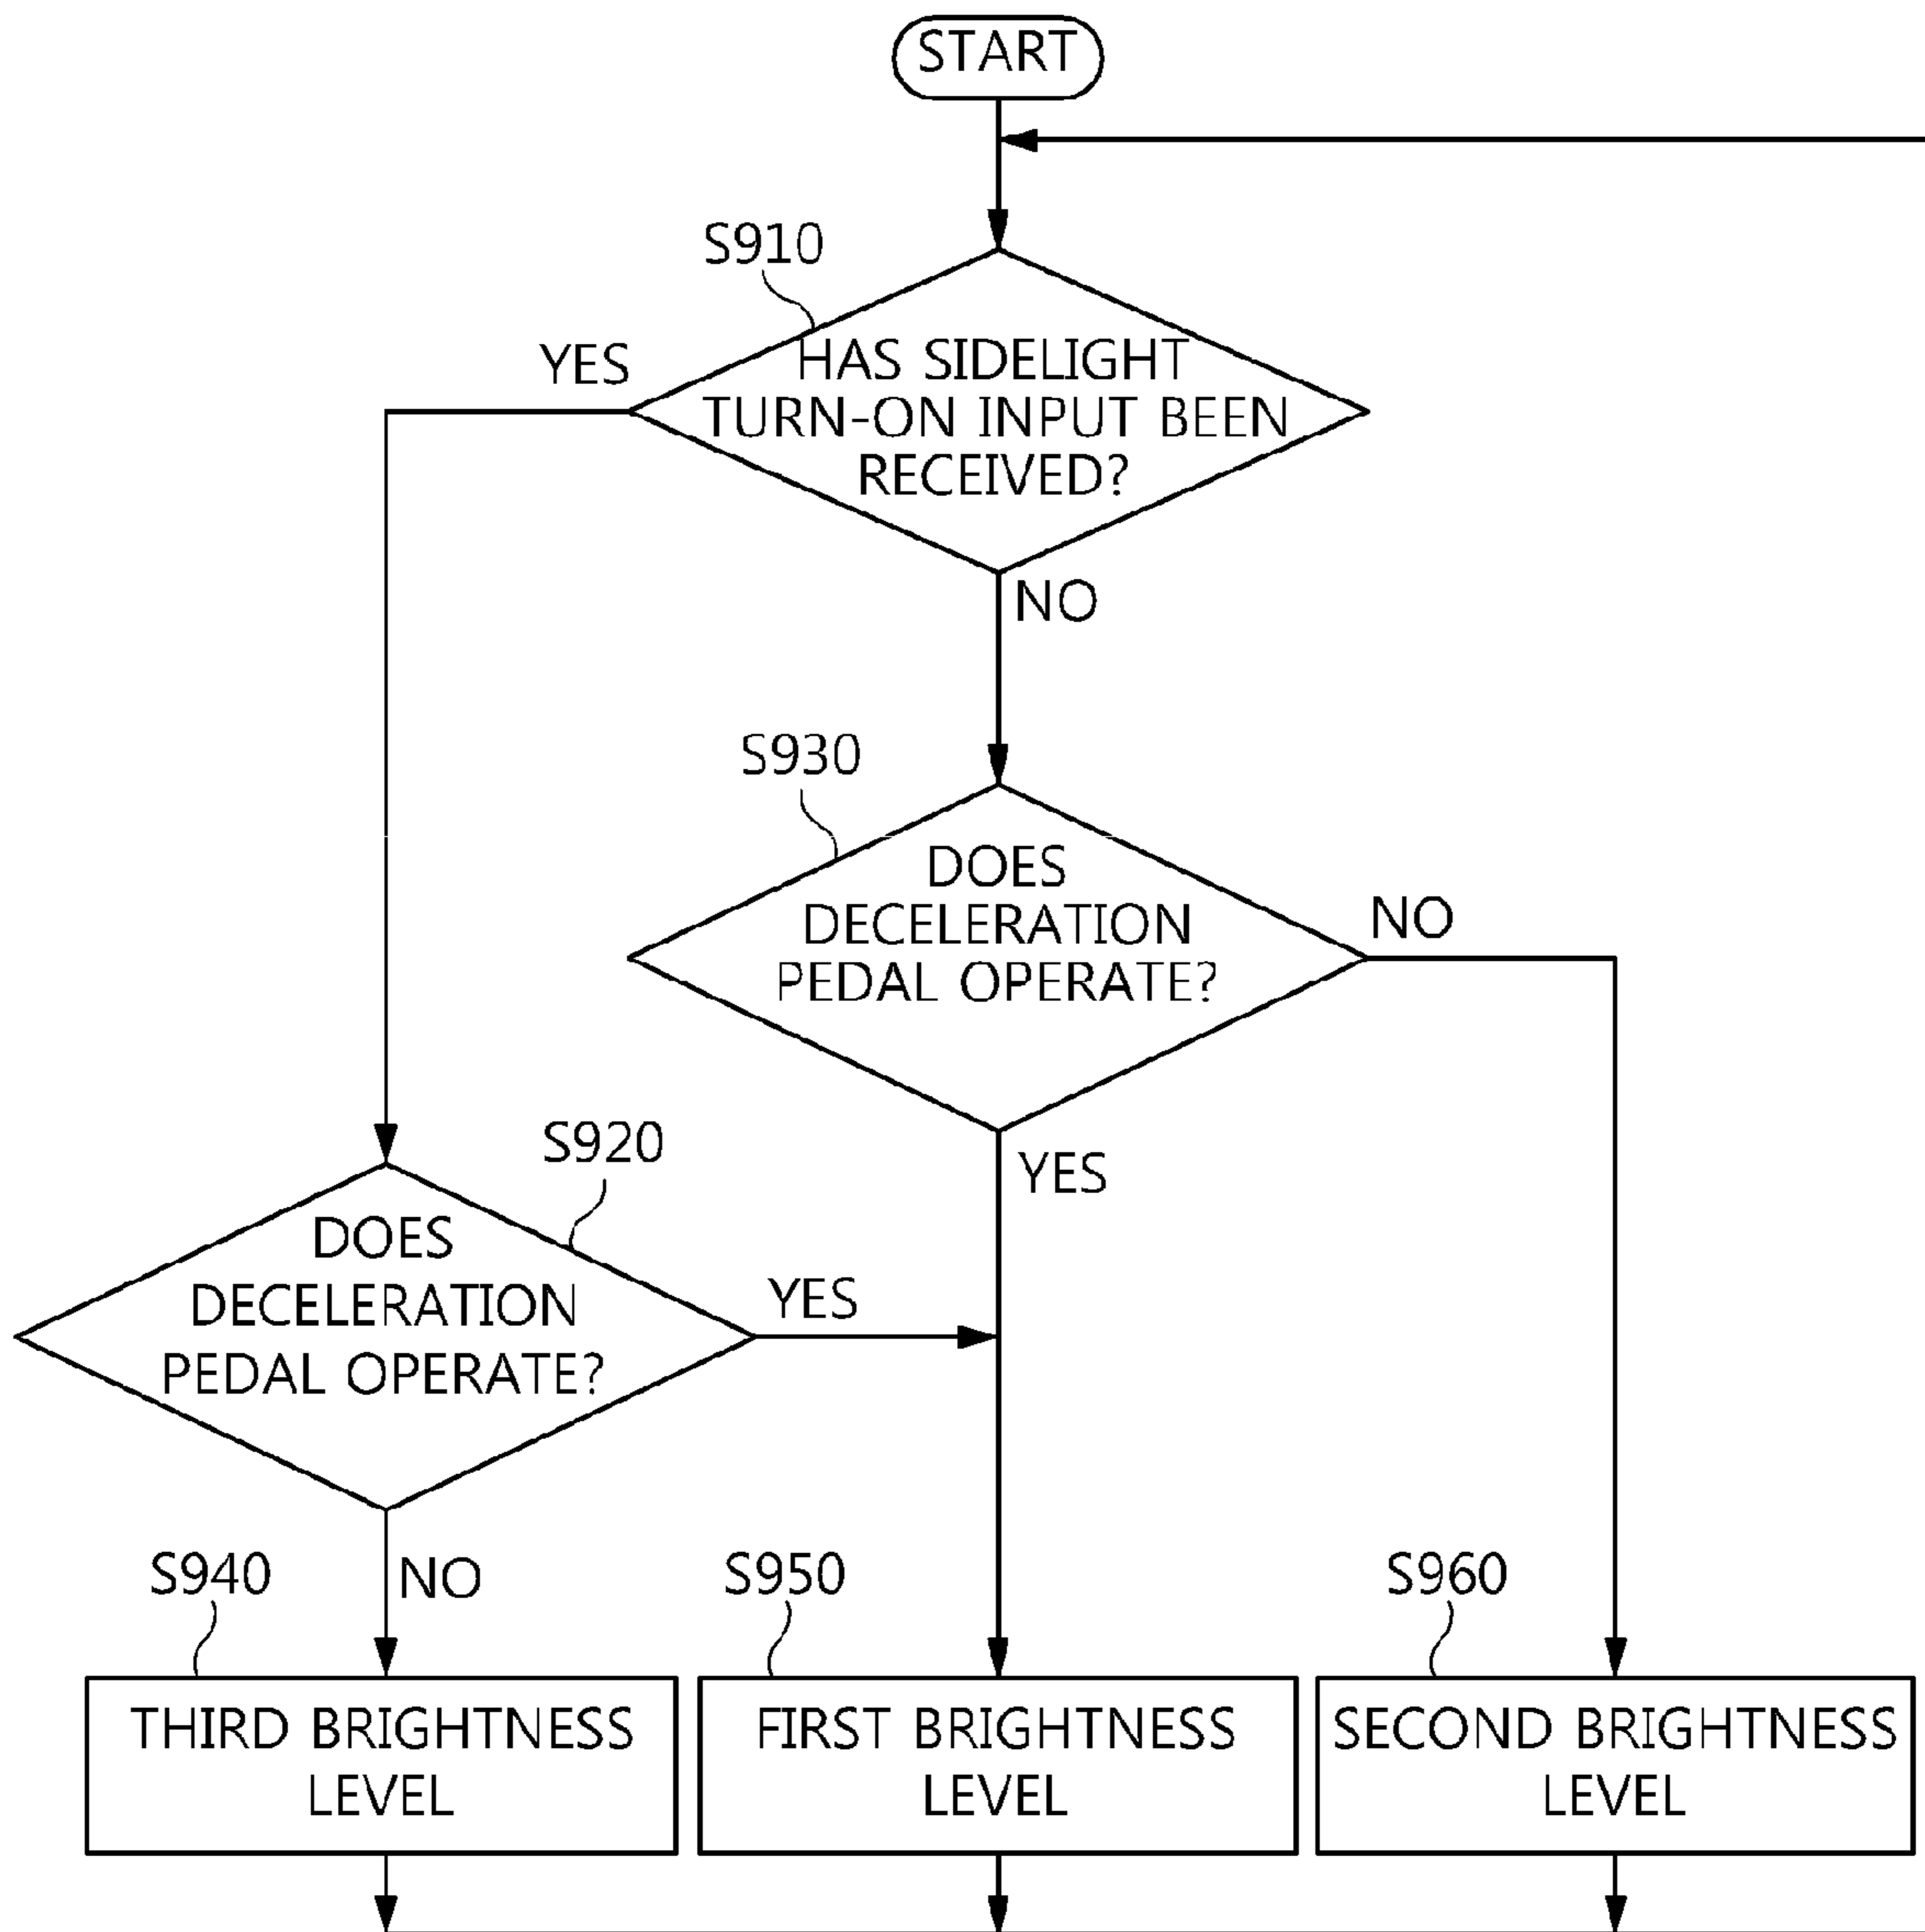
START

S910

HAS SIDELIGHT TURN-ON INPUT BEEN RECEIVED?

YES

NO

S930

DOES DECELERATION PEDAL OPERATE?

NO

YES

S920

DOES DECELERATION PEDAL OPERATE?

YES

NO

S940

S950

S960

THIRD BRIGHTNESS LEVEL

FIRST BRIGHTNESS LEVEL

SECOND BRIGHTNESS LEVEL